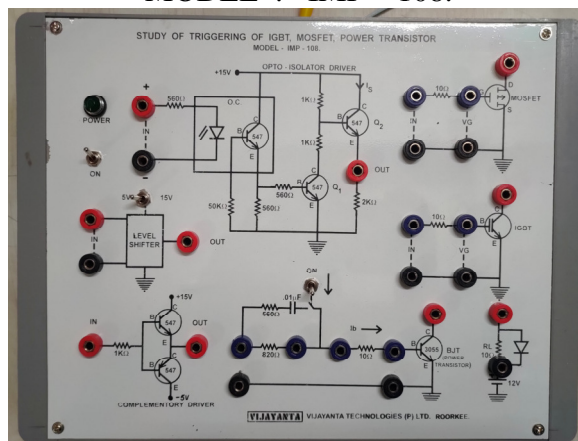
MODEL : IMP - 108.

STUDY OF TRIGGERING OF IGBT, MOSFET, POWER TRANSISTOR
MODEL - IMP - 108.

POWER
ON
+
IN
560Ω
O.C.
+15V
OPTO - ISOLATOR DRIVER
1KΩ
1KΩ
$I_S$
C
B
547
E
C
B
547
$Q_2$
E
C
B
547
$Q_1$
E
R
560Ω
OUT
2KΩ
50KΩ
560Ω
10Ω
IN
VG
D
G
S
MOSFET
10Ω
IN
VG
C
B
E
IGBT
5V
15V
IN
LEVEL SHIFTER
OUT
ON
.01μF
560Ω
820Ω
10Ω
Ib
C
B
3055
E
BJT
(POWER TRANSISTOR)
RL
10Ω
12V
+15V
IN
1KΩ
B
547
C
E
E
B
547
C
OUT
-5V
COMPLEMENTRY DRIVER
VIJAYANTA VIJAYANTA TECHNOLOGIES (P) LTD. ROORKEE